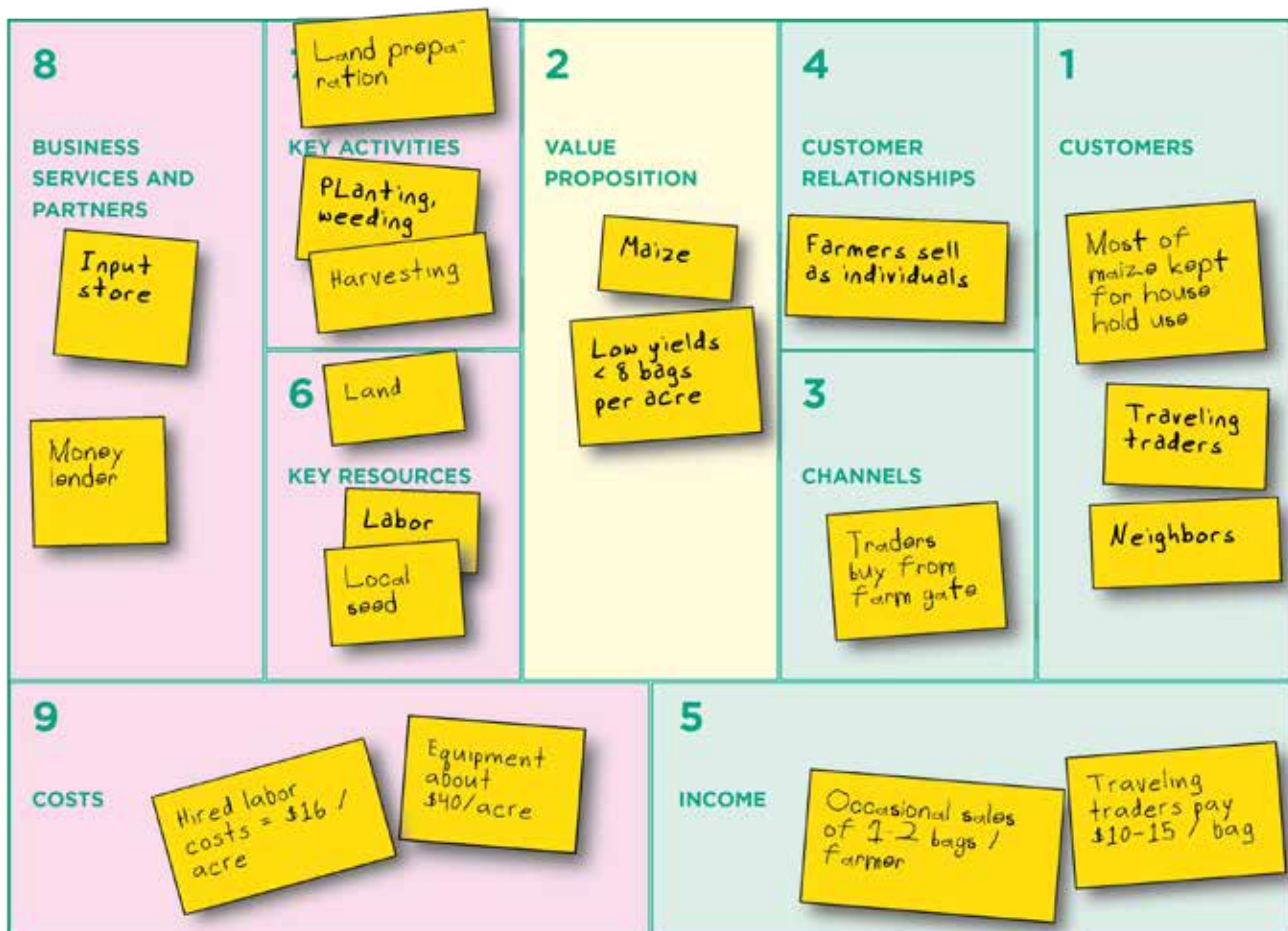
8

BUSINESS SERVICES AND PARTNERS

Input store

Money lender

Land preparation

KEY ACTIVITIES

PLanting, weeding

Harvesting

6

Land

KEY RESOURCES

Labor

Local seed

2

VALUE PROPOSITION

Maize

Low yields < 8 bags per acre

4

CUSTOMER RELATIONSHIPS

Farmers sell as individuals

3

CHANNELS

Traders buy from farm gate

1

CUSTOMERS

Most of maize kept for house hold use

Traveling traders

Neighbors

9

COSTS

Hired labor costs = $16 / acre

Equipment about $40/acre

5

INCOME

Occasional sales of 1-2 bags / farmer

Traveling traders pay $10-15 / bag